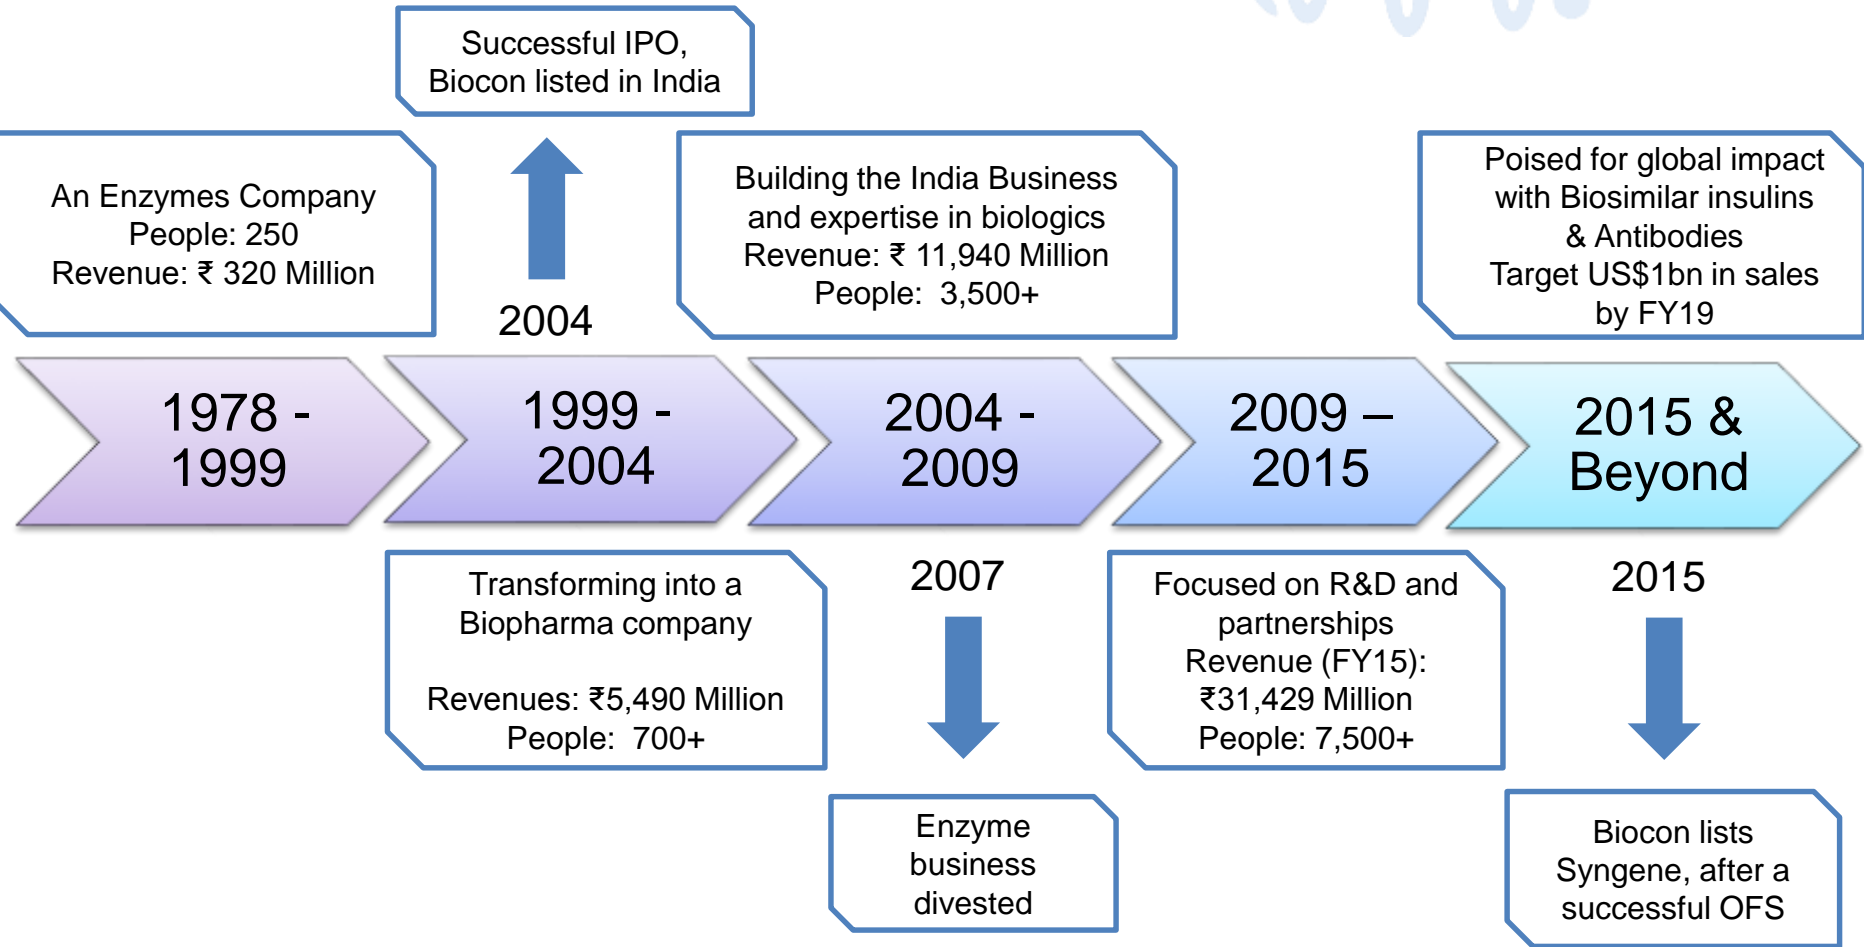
Successful IPO, Biocon listed in India

An Enzymes Company
People: 250
Revenue: ₹ 320 Million

2004

Building the India Business and expertise in biologics
Revenue: ₹ 11,940 Million
People: 3,500+

Poised for global impact with Biosimilar insulins & Antibodies
Target US$1bn in sales by FY19

1978 - 1999

1999 - 2004

2004 - 2009

2009 – 2015

2015 & Beyond

Transforming into a Biopharma company

Revenues: ₹5,490 Million
People: 700+

2007

Focused on R&D and partnerships
Revenue (FY15): ₹31,429 Million
People: 7,500+

2015

Enzyme business divested

Biocon lists Syngene, after a successful OFS